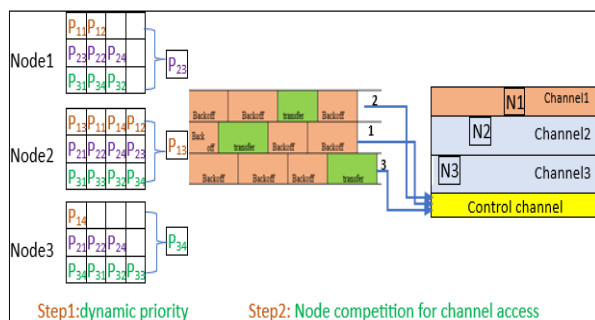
Node1
| $P_{11}$ | $P_{12}$ | | |
|---|---|---|---|
| $P_{23}$ | $P_{22}$ | $P_{24}$ | |
| $P_{31}$ | $P_{34}$ | $P_{32}$ | |

$P_{23}$

Node2
| $P_{13}$ | $P_{11}$ | $P_{14}$ | $P_{12}$ |
|---|---|---|---|
| $P_{21}$ | $P_{22}$ | $P_{24}$ | $P_{23}$ |
| $P_{31}$ | $P_{33}$ | $P_{32}$ | $P_{34}$ |

$P_{13}$

Node3
| $P_{14}$ | | | |
|---|---|---|---|
| $P_{21}$ | $P_{22}$ | $P_{24}$ | |
| $P_{34}$ | $P_{31}$ | $P_{32}$ | $P_{33}$ |

$P_{34}$

Backoff Backoff transfer Backoff 2
Back off transfer Backoff Backoff 1
Backoff Backoff Backoff transfer 3

N1 Channel1
N2 Channel2
N3 Channel3
Control channel

Step1:dynamic priority
Step2: Node competition for channel access